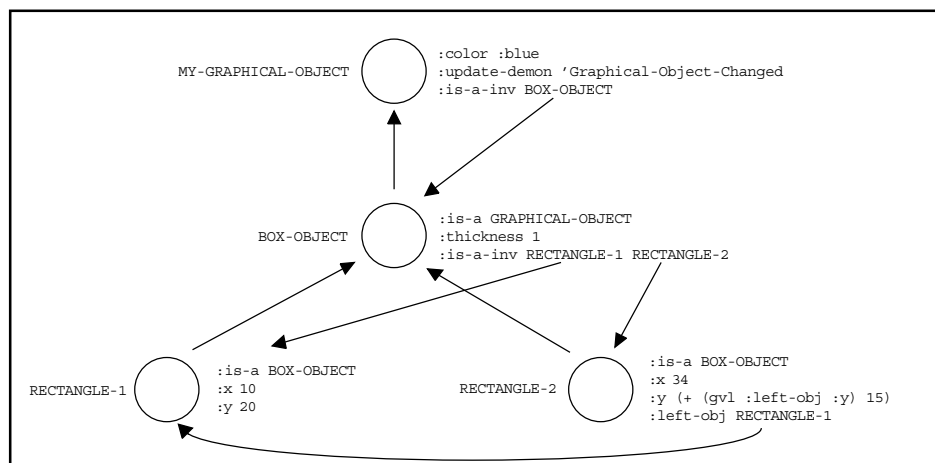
MY-GRAPHICAL-OBJECT

:color :blue
:update-demon 'Graphical-Object-Changed
:is-a-inv BOX-OBJECT

BOX-OBJECT

:is-a GRAPHICAL-OBJECT
:thickness 1
:is-a-inv RECTANGLE-1 RECTANGLE-2

RECTANGLE-1

:is-a BOX-OBJECT
:x 10
:y 20

RECTANGLE-2

:is-a BOX-OBJECT
:x 34
:y (+ (gvl :left-obj :y) 15)
:left-obj RECTANGLE-1